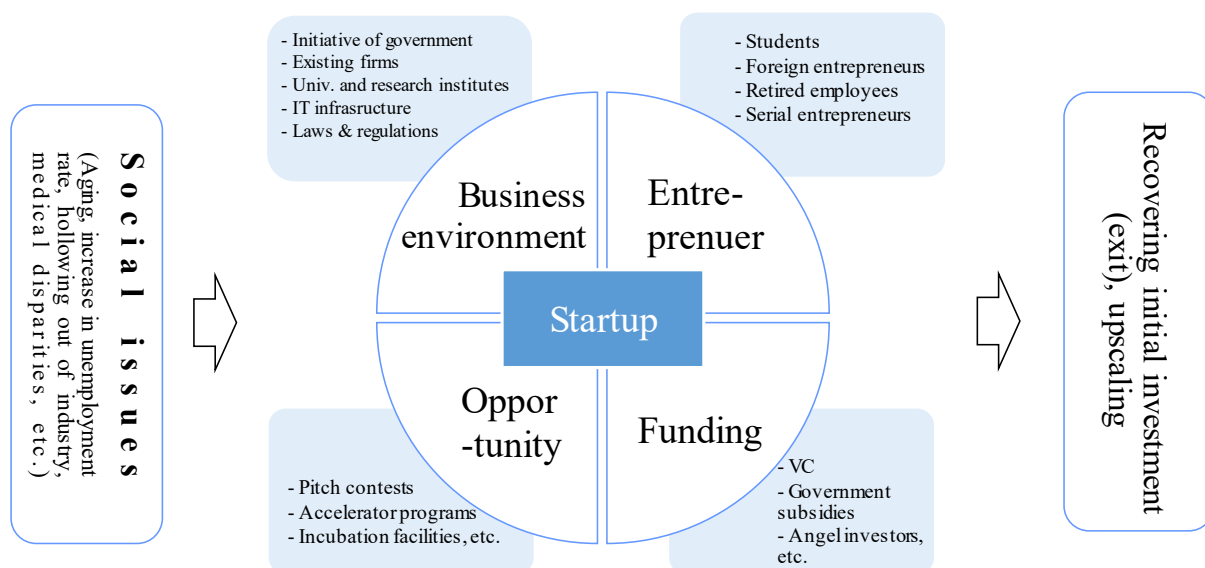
Social issues
(Aging, increase in unemployment rate, hollowing out of industry, medical disparities, etc.)

- Initiative of government
- Existing firms
- Univ. and research institutes
- IT infrasructure
- Laws & regulations

- Students
- Foreign entrepreneurs
- Retired employees
- Serial entrepreneurs

Business environment

Entre-prenuer

Startup

Oppor -tunity

Funding

- Pitch contests
- Accelerator programs
- Incubation facilities, etc.

- VC
- Government subsidies
- Angel investors, etc.

Recovering initial investment (exit), upscaling